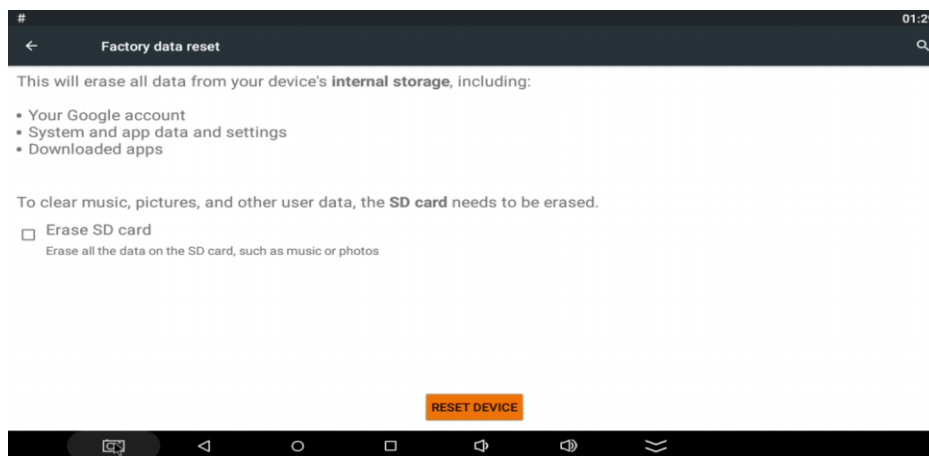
#

01:2

Factory data reset

This will erase all data from your device's **internal storage**, including:

• Your Google account
• System and app data and settings
• Downloaded apps

To clear music, pictures, and other user data, the **SD card** needs to be erased.

Erase SD card

Erase all the data on the SD card, such as music or photos

RESET DEVICE